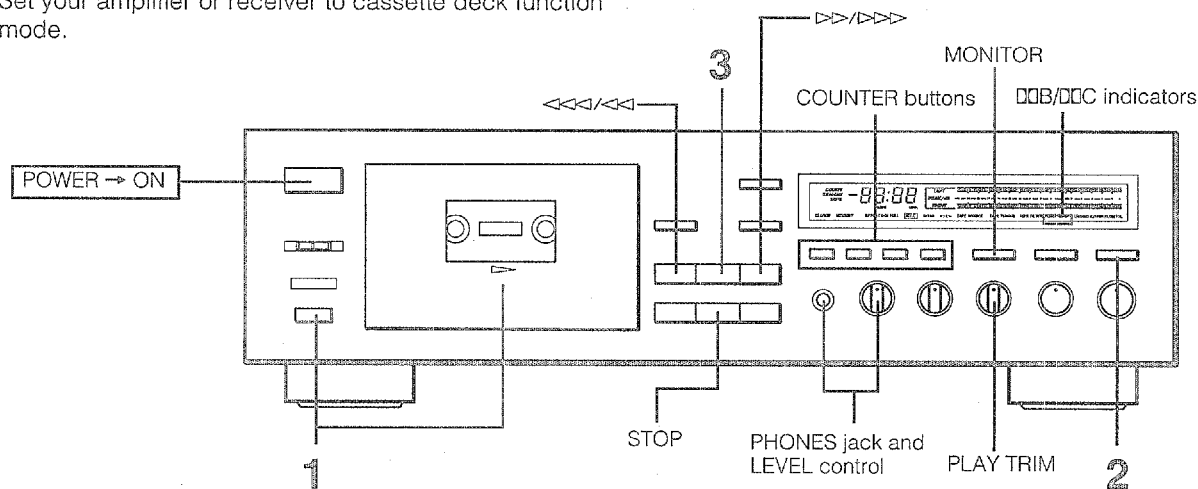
Set your amplifier or receiver to cassette deck function mode.

▷▷/▷▷▷

3

MONITOR

COUNTER buttons

◁◁◁/◁◁

DDB/DDC indicators

POWER → ON

-88:88

STOP

PHONES jack and LEVEL control

PLAY TRIM

1

2